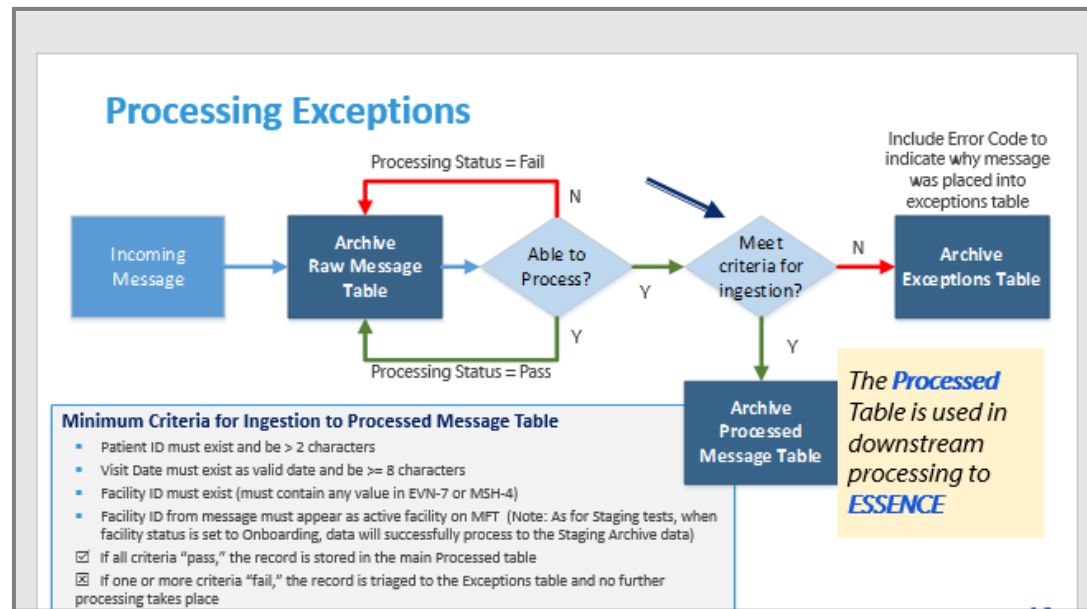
Processing Exceptions

Processing Status = Fail

N

Incoming Message

Archive Raw Message Table

Able to Process?

Y

Y

Processing Status = Pass

Meet criteria for ingestion?

N

Include Error Code to indicate why message was placed into exceptions table

Archive Exceptions Table

Y

Archive Processed Message Table

The Processed Table is used in downstream processing to ESSENCE

Minimum Criteria for Ingestion to Processed Message Table

- Patient ID must exist and be > 2 characters
- Visit Date must exist as valid date and be >= 8 characters
- Facility ID must exist (must contain any value in EVN-7 or MSH-4)
- Facility ID from message must appear as active facility on MFT (Note: As for Staging tests, when facility status is set to Onboarding, data will successfully process to the Staging Archive data)

☑ If all criteria "pass," the record is stored in the main Processed table

☒ If one or more criteria "fail," the record is triaged to the Exceptions table and no further processing takes place